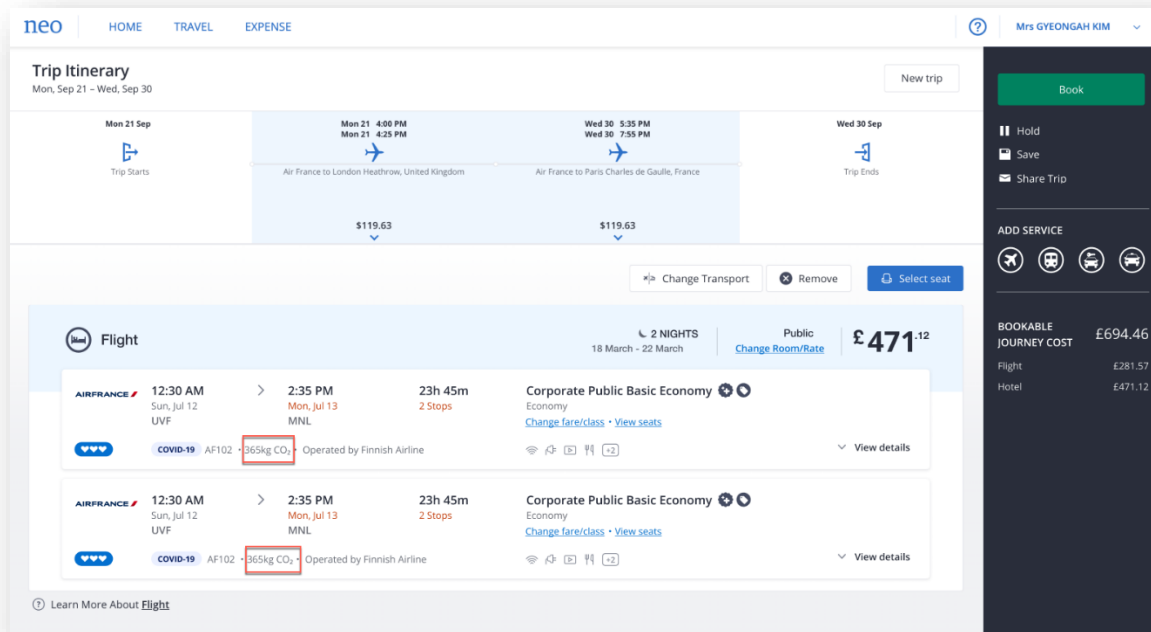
neo HOME TRAVEL EXPENSE

Mrs GYEONGAH KIM

Trip Itinerary
Mon, Sep 21 – Wed, Sep 30

New trip

Book

Hold
Save
Share Trip

Mon 21 Sep
Trip Starts

Mon 21 4:00 PM
Mon 21 4:25 PM
Air France to London Heathrow, United Kingdom
$119.63

Wed 30 5:35 PM
Wed 30 7:55 PM
Air France to Paris Charles de Gaulle, France
$119.63

Wed 30 Sep
Trip Ends

ADD SERVICE

Change Transport Remove Select seat

Flight

2 NIGHTS
18 March - 22 March

Public
Change Room/Rate

£471.12

BOOKABLE JOURNEY COST £694.46
Flight £281.57
Hotel £471.12

AIRFRANCE
12:30 AM
Sun, Jul 12
UVF
2:35 PM
Mon, Jul 13
MNL
23h 45m
2 Stops
Corporate Public Basic Economy
Economy
Change fare/class • View seats
COVID-19 AF102 • 365kg $CO_2$ • Operated by Finnish Airline
+2
View details

AIRFRANCE
12:30 AM
Sun, Jul 12
UVF
2:35 PM
Mon, Jul 13
MNL
23h 45m
2 Stops
Corporate Public Basic Economy
Economy
Change fare/class • View seats
COVID-19 AF102 • 365kg $CO_2$ • Operated by Finnish Airline
+2
View details

Learn More About Flight